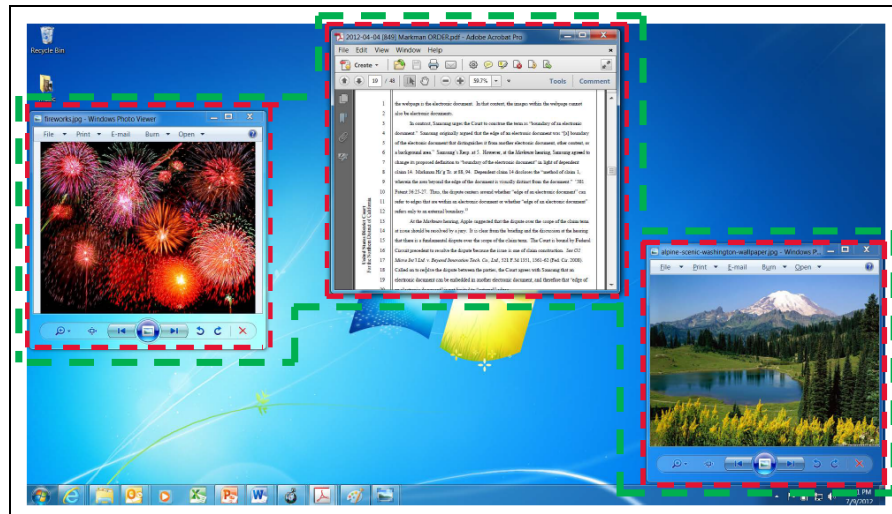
Recycle Bin

fireworks.jpg - Windows Photo Viewer

File ▾ Print ▾ E-mail Burn ▾ Open ▾

2012-04-04 [849] Markman ORDER.pdf - Adobe Acrobat Pro

File Edit View Window Help

Create ▾

19 / 48

59.7%

Tools Comment

United States District Court
For the Northern District of California

1 the webpage is the electronic document. In that context, the images within the webpage cannot
2 also be electronic documents.
3 In contrast, Samsung urges the Court to construe the term is "boundary of an electronic
4 document." Samsung originally argued that the edge of an electronic document was "[a] boundary
5 of the electronic document that distinguishes it from another electronic document, other content, or
6 a background area." Samsung's Resp. at 5. However, at the Markman hearing, Samsung agreed to
7 change its proposed definition to "boundary of the electronic document" in light of dependent
8 claim 16. Markman Hr'g Tr. at 88, 94. Dependent claim 16 discloses the "method of claim 1,
9 wherein the area beyond the edge of the document is visually distinct from the document." '381
10 Patent 36:25-27. Thus, the dispute centers around whether "edge of an electronic document" can
11 refer to edges that are within an electronic document or whether "edge of an electronic document"
12 refers only to an external boundary.
13 At the Markman hearing, Apple suggested that the dispute over the scope of the claim term
14 at issue should be resolved by a jury. It is clear from the briefing and the discussion at the hearing
15 that there is a fundamental dispute over the scope of the claim term. The Court is bound by Federal
16 Circuit precedent to resolve the dispute because the issue is one of claim construction. See O2
17 Micro Int'l Ltd. v. Beyond Innovation Tech. Co., Ltd., 521 F.3d 1351, 1361-62 (Fed. Cir. 2008).
18 Called on to resolve the dispute between the parties, the Court agrees with Samsung that an
19 electronic document can be embedded in another electronic document, and therefore that "edge of

alpine-scenic-washington-wallpaper.jpg - Windows P...

File ▾ Print ▾ E-mail Burn ▾ Open ▾

1 PM
7/9/2012